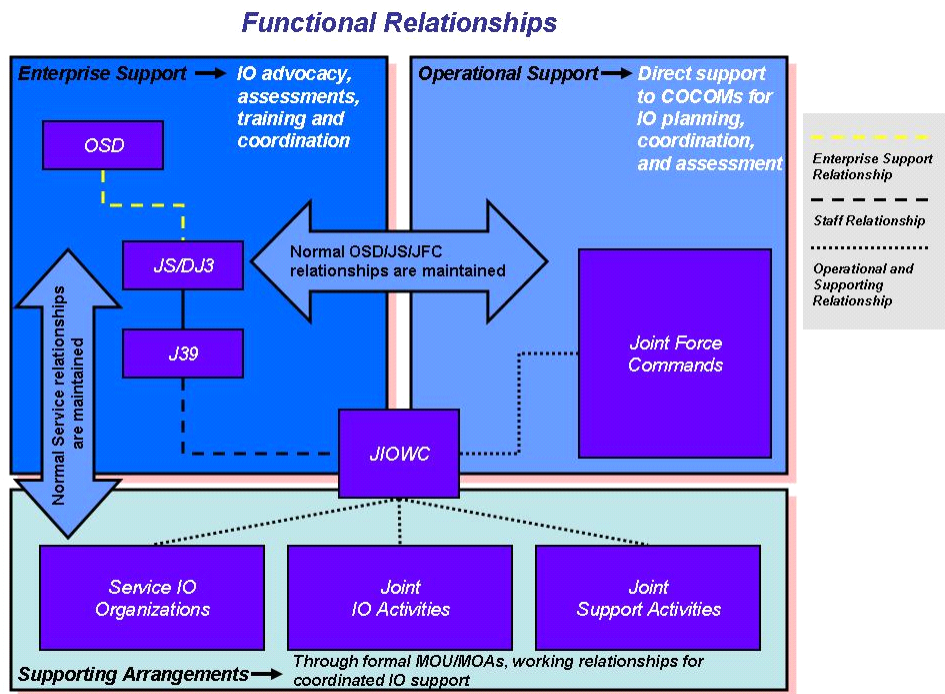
Functional Relationships

Enterprise Support → IO advocacy, assessments, training and coordination

Operational Support → Direct support to COCOMs for IO planning, coordination, and assessment

Enterprise Support Relationship

Staff Relationship

Operational and Supporting Relationship

OSD

JS/DJ3

J39

Normal OSD/JS/JFC relationships are maintained

Normal Service relationships are maintained

Joint Force Commands

JIOWC

Service IO Organizations

Joint IO Activities

Joint Support Activities

Supporting Arrangements → Through formal MOU/MOAs, working relationships for coordinated IO support